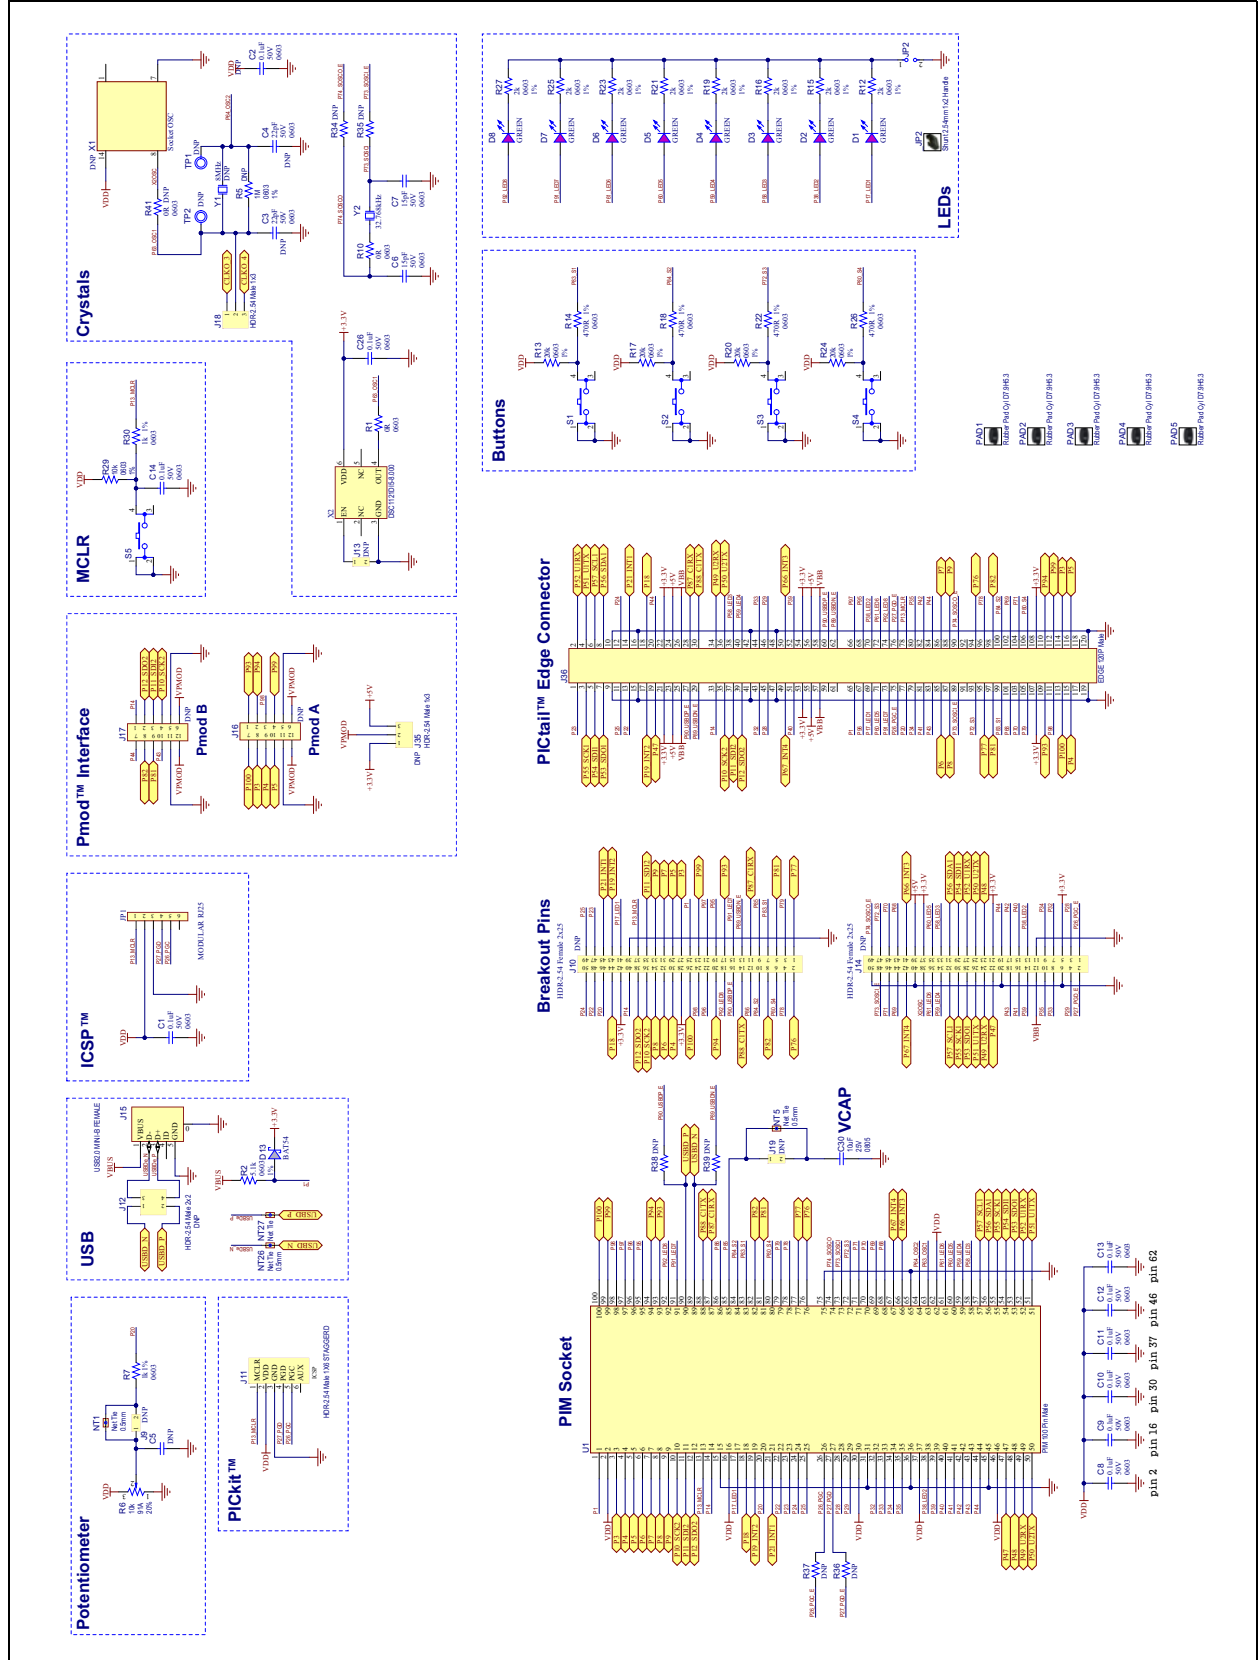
Crystals

MCLR

Pmod™ Interface

Pmod B

Pmod A

ICSP™

USB

Potentiometer

PICkit™

LEDs

Buttons

PICtail™ Edge Connector

Breakout Pins

PIM Socket

VCAP

DNP X1
Socket OSC
Y1 8MHz DNP
Y2 32.768kHz
TP1 DNP
TP2 DNP
R41 0R DNP 0603
R5 DNP 1M 0603 1%
C2 0.1uF 50V 0603
C3 22pF 50V 0603 DNP
C4 22pF 50V 0603 DNP
C6 15pF 50V 0603
C7 15pF 50V 0603
R34 DNP
R35 DNP
R10 0R 0603
J18 HDR-2.54 Male 1x3
CLKO 3
CLKO 4
C26 0.1uF 50V 0603
R1 0R 0603
X2 DSC1121DI5-8.000
VDD NC OUT EN NC GND
J13 DNP

R29 10k 0603 1%
R30 1k 0603 1%
C14 0.1uF 50V 0603
S5

J17
J16
J35 HDR-2.54 Male 1x3 DNP
VPMOD
+5V
+3.3V

JP1 MODULAR RJ25
C1 0.1uF 50V 0603
VDD

J15 USB2.0 MINI-B FEMALE
VBUS D- D+ ID GND
J12 HDR-2.54 Male 2x2 DNP
USBD_N
USBD_P
R2 5.1k 0603 1%
D13 BAT54
NT26 Net Tie 0.5mm
NT27 Net Tie 0.5mm

R6 10k 9mm 20%
R7 1k 1% 0603
NT1 Net Tie 0.5mm
J9 DNP
C5 DNP

J11 HDR-2.54 Male 1x6 STAGGERED
MCLR VDD GND PGD PGC AUX
ICSP

R27 2k 0603 1%
R25 2k 0603 1%
R23 2k 0603 1%
R21 2k 0603 1%
R19 2k 0603 1%
R16 2k 0603 1%
R15 2k 0603 1%
R12 2k 0603 1%
D8 GREEN
D7 GREEN
D6 GREEN
D5 GREEN
D4 GREEN
D3 GREEN
D2 GREEN
D1 GREEN
JP2
Shunt 2.54mm 1x2 Handle

R13 20k 0603 1%
R14 470R 1% 0603
R17 20k 0603 1%
R18 470R 1% 0603
R20 20k 0603 1%
R22 470R 1% 0603
R24 20k 0603 1%
R26 470R 1% 0603
S1 S2 S3 S4

PAD1 Rubber Pad Cyl D7.9H5.3
PAD2 Rubber Pad Cyl D7.9H5.3
PAD3 Rubber Pad Cyl D7.9H5.3
PAD4 Rubber Pad Cyl D7.9H5.3
PAD5 Rubber Pad Cyl D7.9H5.3

J36
EDGE 120P Male

J10 HDR-2.54 Female 2x25 DNP
J14 HDR-2.54 Female 2x25 DNP

U1
PIM 100 Pin Male
R37 DNP
R36 DNP
R38 DNP
R39 DNP
NT5 Net Tie 0.5mm
J19 DNP
C30 10uF 25V 0805

C8 0.1uF 50V 0603
C9 0.1uF 50V 0603
C10 0.1uF 50V 0603
C11 0.1uF 50V 0603
C12 0.1uF 50V 0603
C13 0.1uF 50V 0603
pin 2 pin 16 pin 30 pin 37 pin 46 pin 62